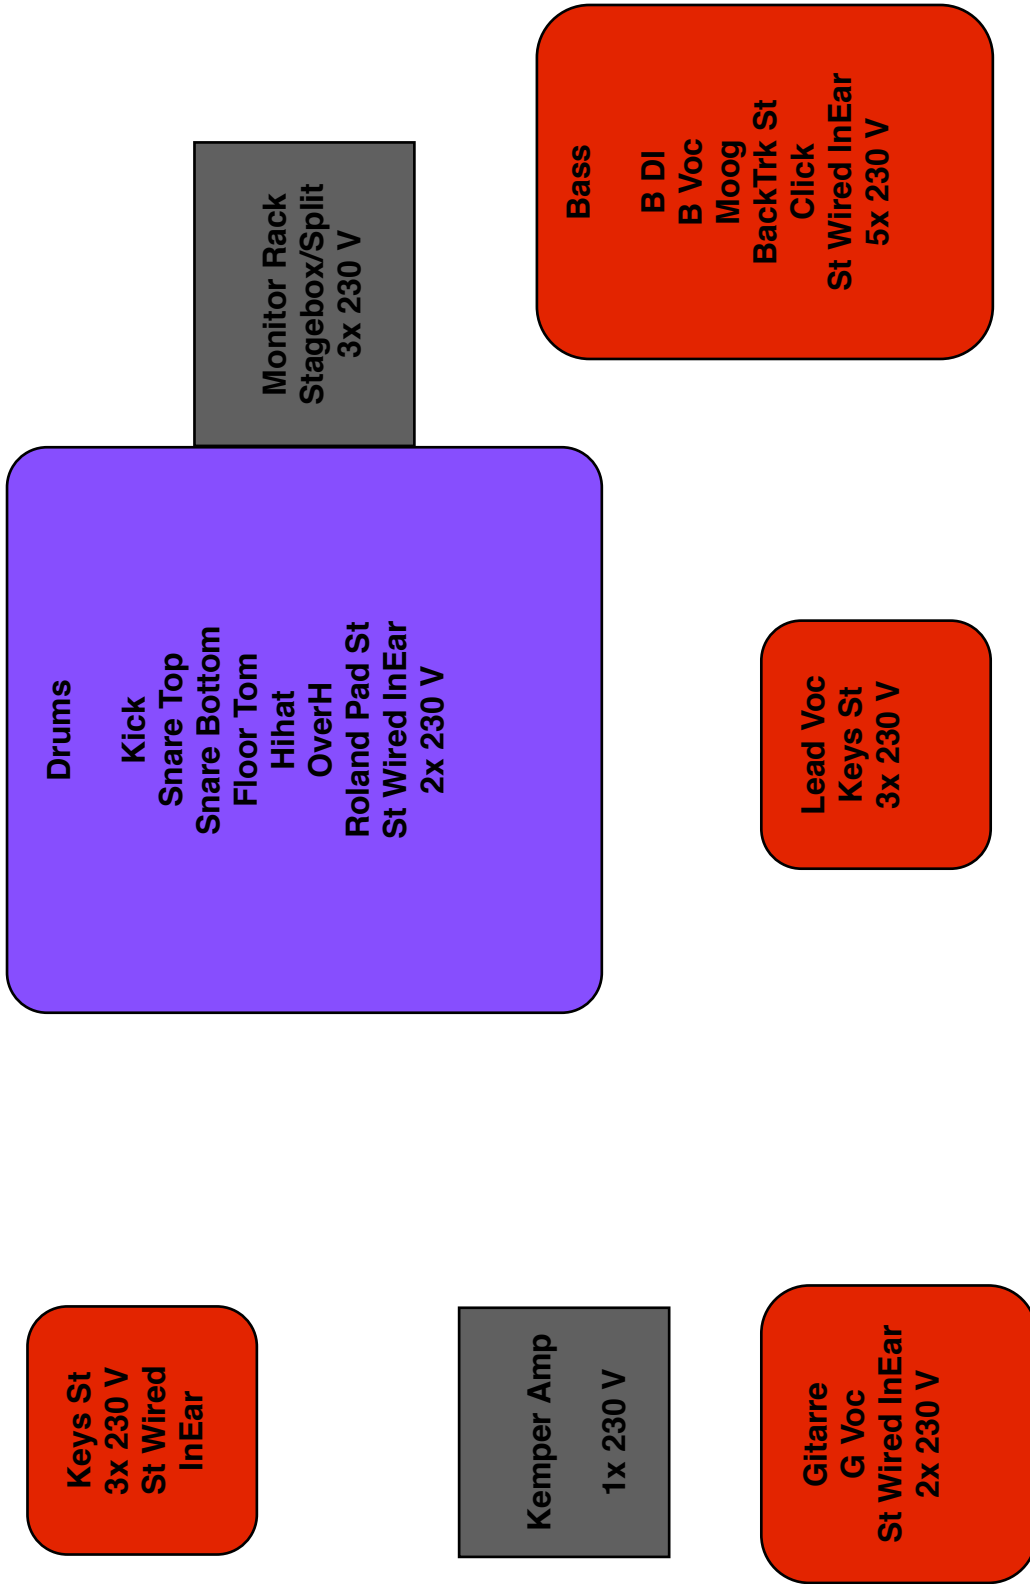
Bass

B DI
B Voc
Moog
BackTrk St
Click
St Wired InEar
5x 230 V

Monitor Rack
Stagebox/Split
3x 230 V

Drums

Kick
Snare Top
Snare Bottom
Floor Tom
Hihat
OverH
Roland Pad St
St Wired InEar
2x 230 V

Lead Voc
Keys St
3x 230 V

Keys St
3x 230 V
St Wired
InEar

Kemper Amp

1x 230 V

Gitarre
G Voc
St Wired InEar
2x 230 V